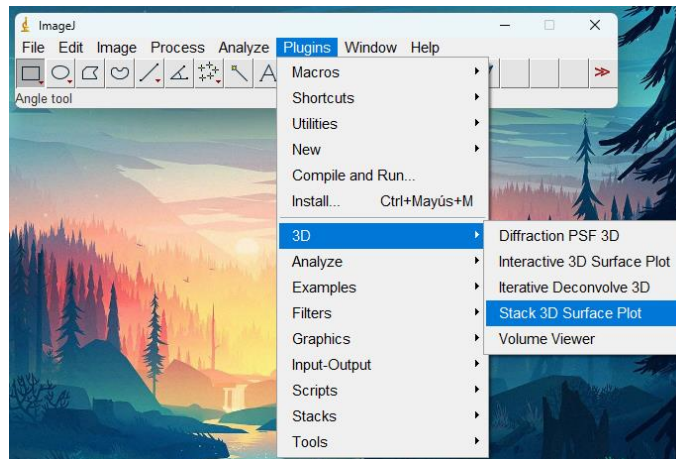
ImageJ

File Edit Image Process Analyze Plugins Window Help

Angle tool

Macros
Shortcuts
Utilities
New
Compile and Run...
Install... Ctrl+Mayús+M
3D
Analyze
Examples
Filters
Graphics
Input-Output
Scripts
Stacks
Tools

Diffraction PSF 3D
Interactive 3D Surface Plot
Iterative Deconvolve 3D
Stack 3D Surface Plot
Volume Viewer